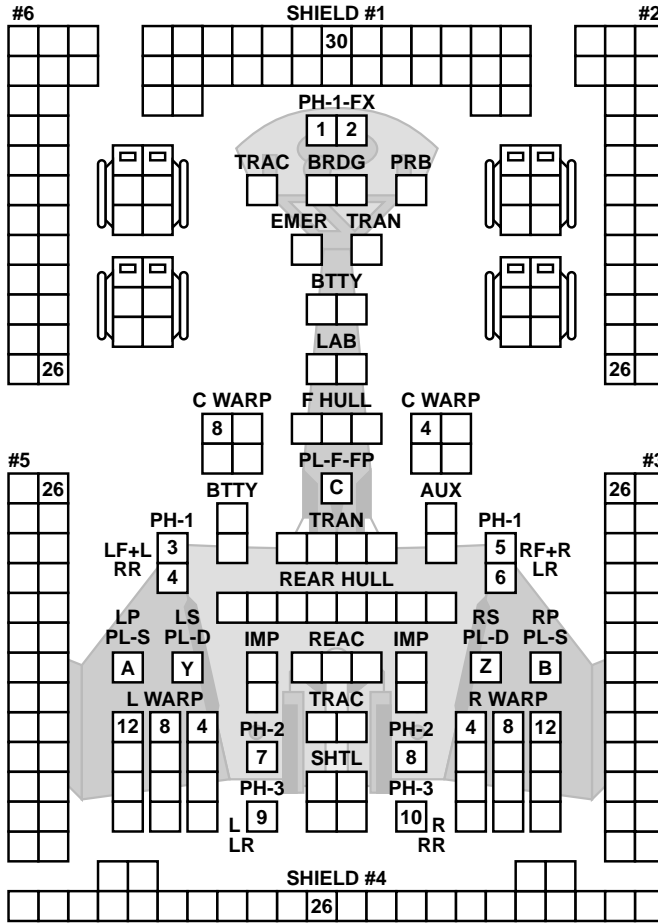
#6
SHIELD #1
#2
30
PH-1-FX
1 2
TRAC BRDG PRB
EMER TRAN
BTTY
LAB
26
26
C WARP F HULL C WARP
8 4
#5
PL-F-FP
#3
26 C 26
BTTY AUX
PH-1 TRAN PH-1
LF+L RR 3 5 RF+R LR
4 6
REAR HULL
LP PL-S LS PL-D RS PL-D RP PL-S
IMP REAC IMP
A Y Z B
L WARP R WARP
TRAC
12 8 4 4 8 12
PH-2 PH-2
7 8
SHTL
PH-3 PH-3
L LR 9 10 R RR
SHIELD #4
26